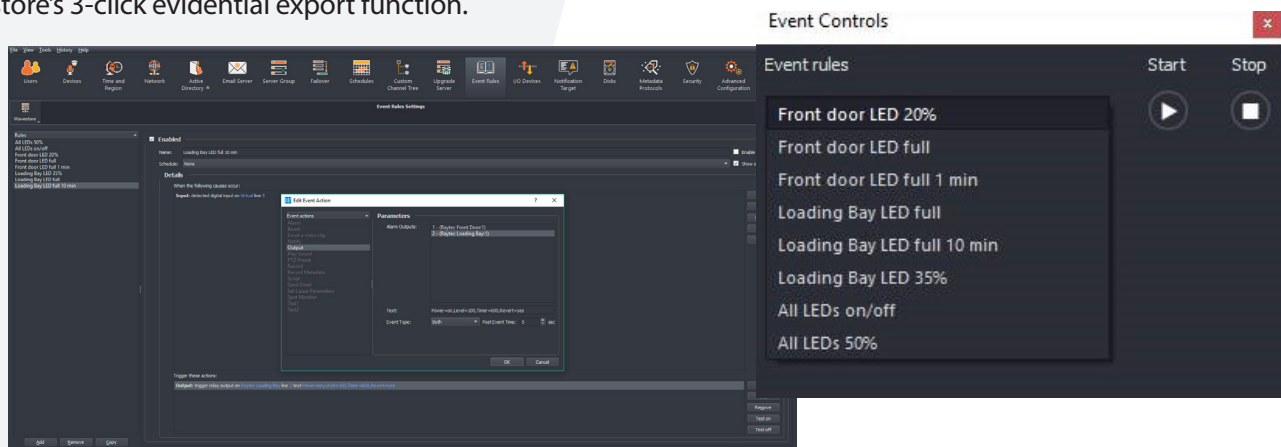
tore's 3-click evidential export function.

File View Tools History Help

Users Devices Time and Region Network Active Directory Email Server Server Group Failover Schedules Custom Channel Tree Upgrade Server Event Rules I/O Devices Notification Target Disks Metadata Protocols Security Advanced Configuration

Event Rules Settings

Rules
All LEDs 50%
All LEDs on/off
Front door LED 20%
Front door LED full
Front door LED full 1 min
Loading Bay LED 35%
Loading Bay LED full
Loading Bay LED full 10 min

Enabled
Name: Loading Bay LED full 10 min
Schedule: None
Details
When the following causes occur:
Input: detected digital input on Virtual line 5

Edit Event Action
Event actions
Output
Parameters
Alarm Outputs: 1 - (Raytec Front Door1) 2 - (Raytec Loading Bay1)
Text:
Event Type: Both Post Event Time: 0 sec
OK Cancel

Trigger these actions:

Remove
Test on
Test off

Add Remove Copy

Event Controls
Event rules
Start
Stop
Front door LED 20%
Front door LED full
Front door LED full 1 min
Loading Bay LED full
Loading Bay LED full 10 min
Loading Bay LED 35%
All LEDs on/off
All LEDs 50%